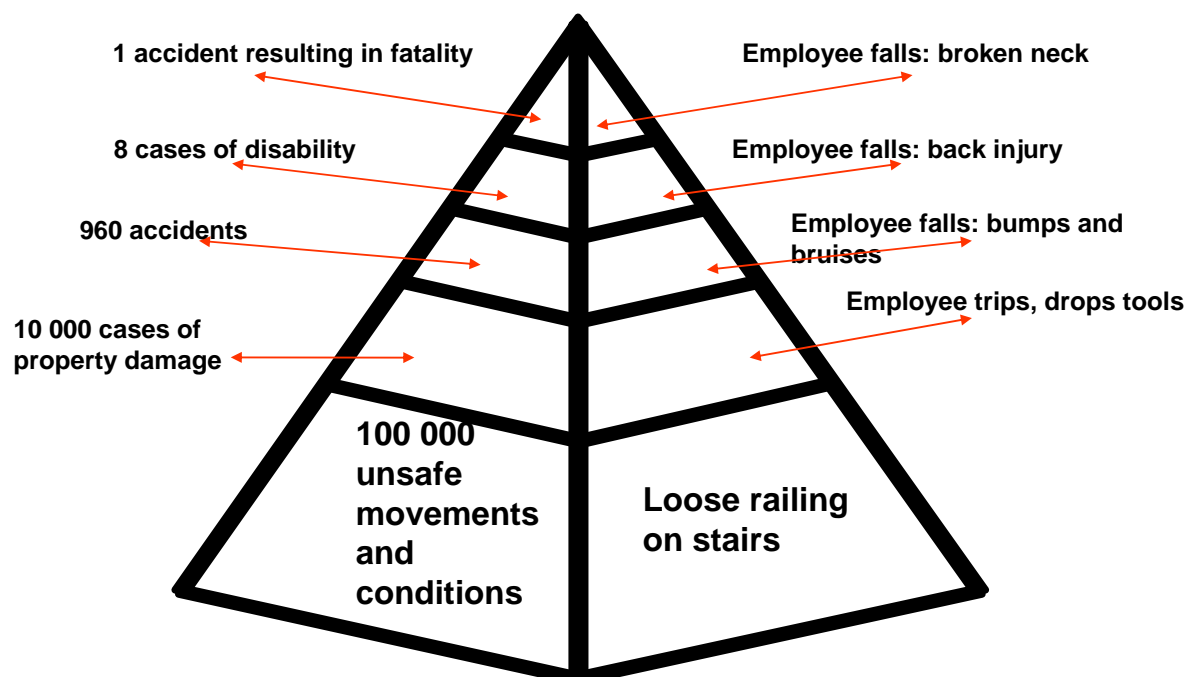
1 accident resulting in fatality

8 cases of disability

960 accidents

10 000 cases of property damage

100 000 unsafe movements and conditions

Employee falls: broken neck

Employee falls: back injury

Employee falls: bumps and bruises

Employee trips, drops tools

Loose railing on stairs